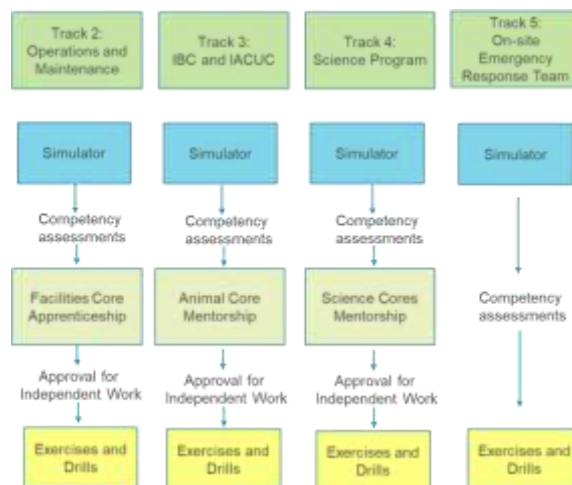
Track 2: Operations and Maintenance

Simulator

Competency assessments

Facilities Core Apprenticeship

Approval for Independent Work

Exercises and Drills

Track 3: IBC and IACUC

Simulator

Competency assessments

Animal Core Mentorship

Approval for Independent Work

Exercises and Drills

Track 4: Science Program

Simulator

Competency assessments

Science Cores Mentorship

Approval for Independent Work

Exercises and Drills

Track 5: On-site Emergency Response Team

Simulator

Competency assessments

Exercises and Drills